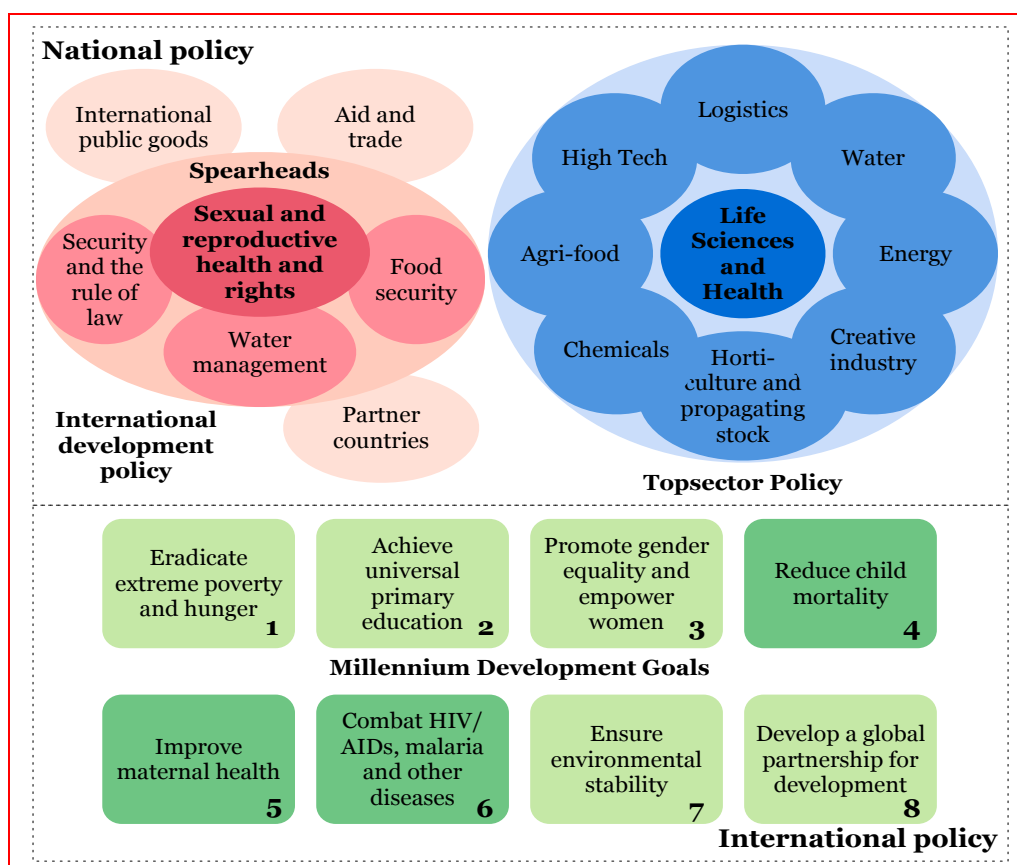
National policy

International public goods

Aid and trade

Spearheads

Sexual and reproductive health and rights

Security and the rule of law

Food security

Water management

Partner countries

International development policy

Logistics

High Tech

Water

Agri-food

Life Sciences and Health

Energy

Chemicals

Horticulture and propagating stock

Creative industry

Topsector Policy

Eradicate extreme poverty and hunger 1

Achieve universal primary education 2

Promote gender equality and empower women 3

Reduce child mortality 4

Millennium Development Goals

Improve maternal health 5

Combat HIV/ AIDs, malaria and other diseases 6

Ensure environmental stability 7

Develop a global partnership for development 8

International policy